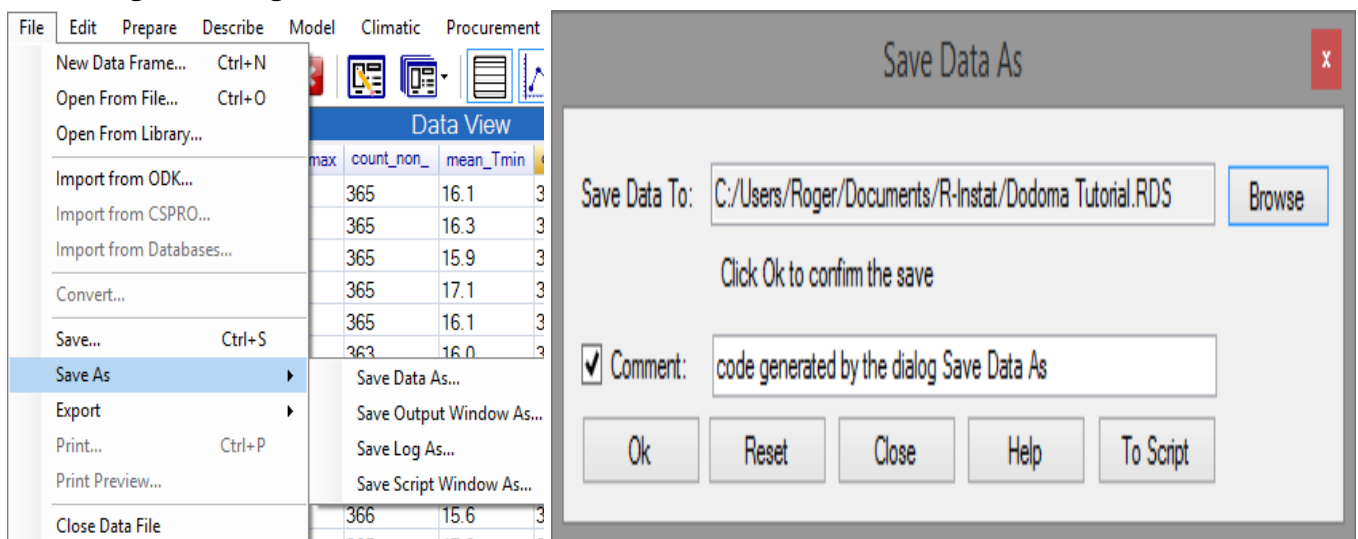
File Edit Prepare Describe Model Climatic Procurement

New Data Frame... Ctrl+N
Open From File... Ctrl+O
Open From Library...
Import from ODK...
Import from CSPRO...
Import from Databases...
Convert...
Save... Ctrl+S
Save As
Export
Print... Ctrl+P
Print Preview...
Close Data File

Save Data As...
Save Output Window As...
Save Log As...
Save Script Window As...

Data View

| max | count_non_ | mean_Tmin | |
|---|---|---|---|
| | 365 | 16.1 | 3 |
| | 365 | 16.3 | 3 |
| | 365 | 15.9 | 3 |
| | 365 | 17.1 | 3 |
| | 365 | 16.1 | 3 |
| | 363 | 16.0 | 3 |
| | 366 | 15.6 | 3 |

Save Data As

x

Save Data To: C:/Users/Roger/Documents/R-Instat/Dodoma Tutorial.RDS

Browse

Click Ok to confirm the save

Comment: code generated by the dialog Save Data As

Ok Reset Close Help To Script